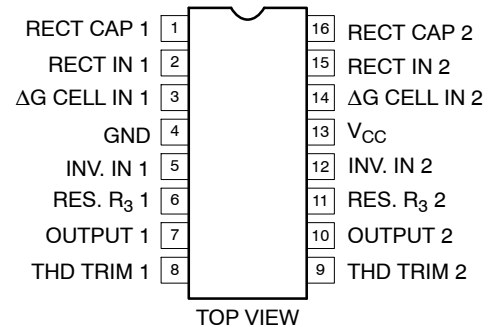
RECT CAP 1 1
RECT IN 1 2
ΔG CELL IN 1 3
GND 4
INV. IN 1 5
RES. $R_3$ 1 6
OUTPUT 1 7
THD TRIM 1 8

16 RECT CAP 2
15 RECT IN 2
14 ΔG CELL IN 2
13 $V_{CC}$
12 INV. IN 2
11 RES. $R_3$ 2
10 OUTPUT 2
9 THD TRIM 2

TOP VIEW